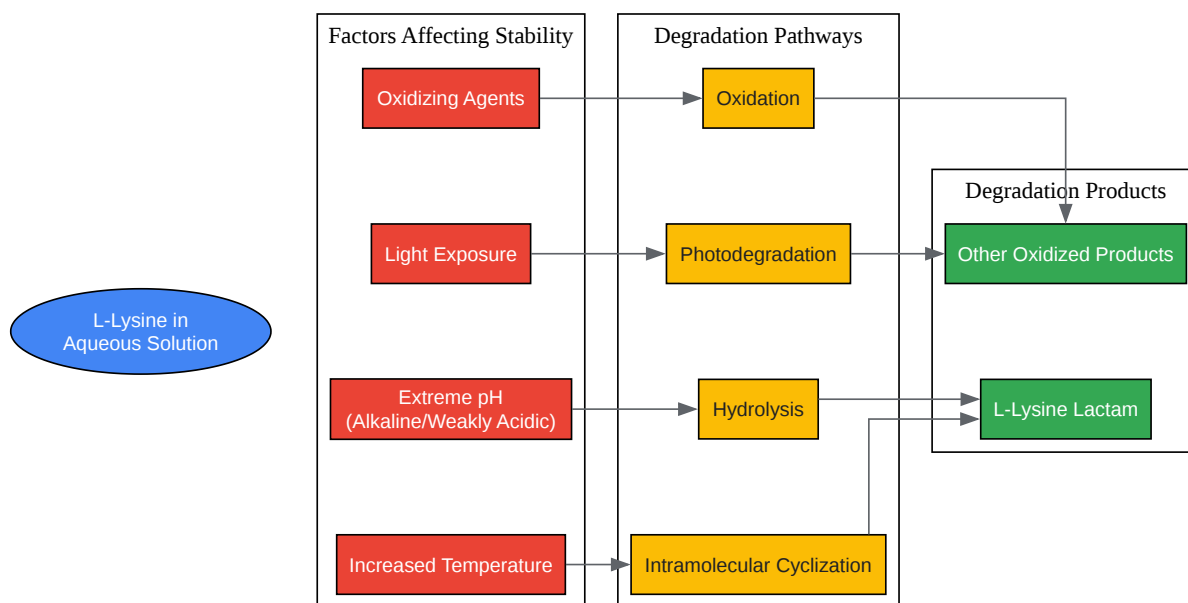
L-Lysine in Aqueous Solution

Factors Affecting Stability

Oxidizing Agents

Light Exposure

Extreme pH (Alkaline/Weakly Acidic)

Increased Temperature

Degradation Pathways

Oxidation

Photodegradation

Hydrolysis

Intramolecular Cyclization

Degradation Products

Other Oxidized Products

L-Lysine Lactam